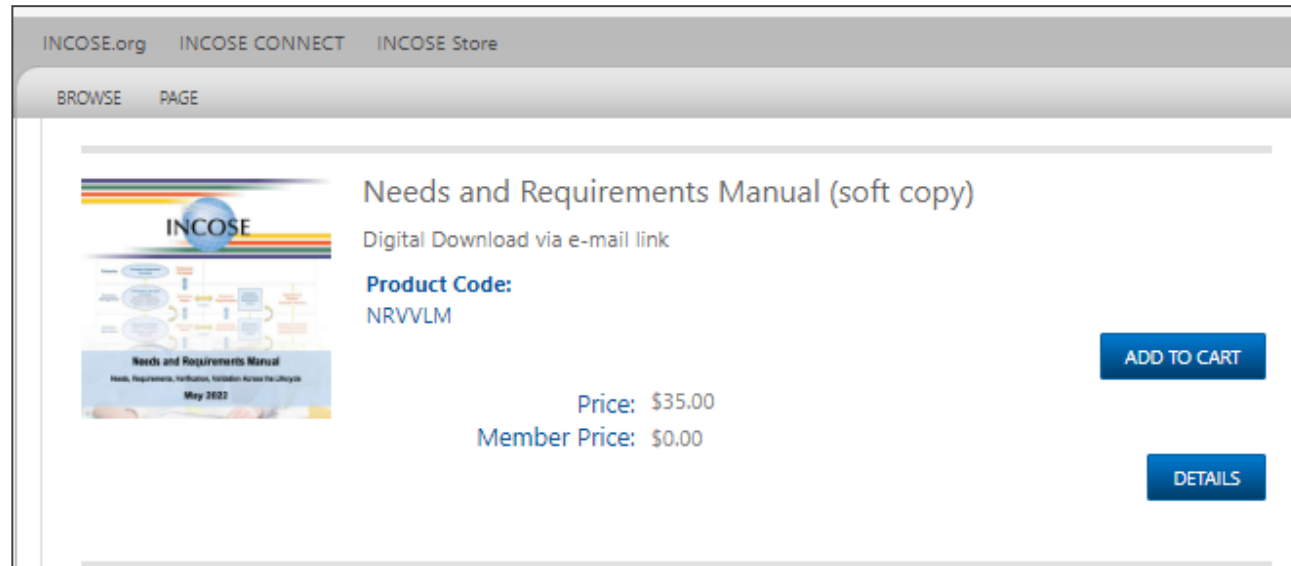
INCOSE.org INCOSE CONNECT INCOSE Store

BROWSE PAGE

INCOSE

Needs and Requirements Manual

Needs, Requirements, Verification, Validation Across the Lifecycle

May 2022

Needs and Requirements Manual (soft copy)

Digital Download via e-mail link

Product Code:
NRVVLM

ADD TO CART

Price: $35.00
Member Price: $0.00

DETAILS